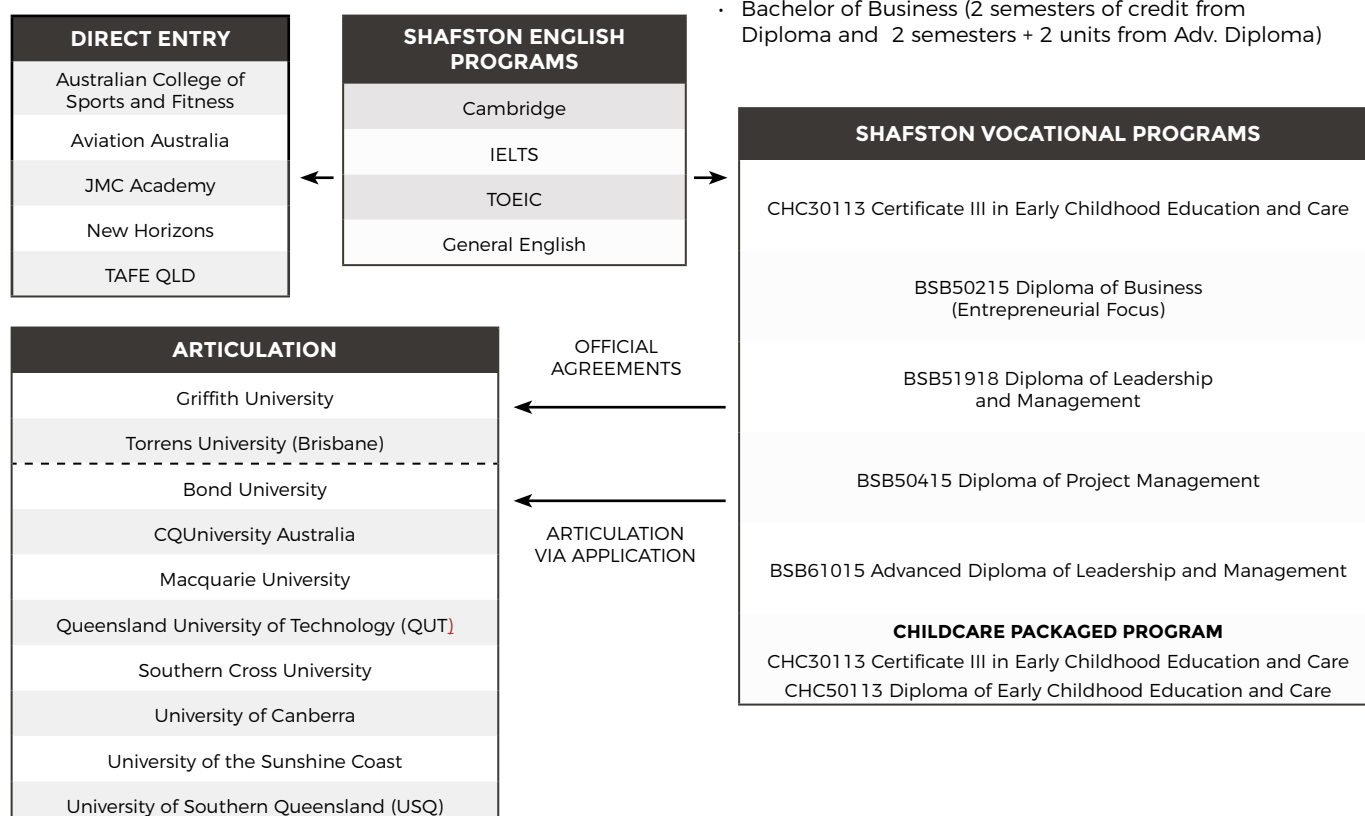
• Bachelor of Business (2 semesters of credit from Diploma and 2 semesters + 2 units from Adv. Diploma)

DIRECT ENTRY

Australian College of Sports and Fitness

Aviation Australia

JMC Academy

New Horizons

TAFE QLD

SHAFSTON ENGLISH PROGRAMS

Cambridge

IELTS

TOEIC

General English

SHAFSTON VOCATIONAL PROGRAMS

CHC30113 Certificate III in Early Childhood Education and Care

BSB50215 Diploma of Business (Entrepreneurial Focus)

BSB51918 Diploma of Leadership and Management

BSB50415 Diploma of Project Management

BSB61015 Advanced Diploma of Leadership and Management

CHILDCARE PACKAGED PROGRAM

CHC30113 Certificate III in Early Childhood Education and Care

CHC50113 Diploma of Early Childhood Education and Care

ARTICULATION

Griffith University

Torrens University (Brisbane)

Bond University

CQUniversity Australia

Macquarie University

Queensland University of Technology (QUT)

Southern Cross University

University of Canberra

University of the Sunshine Coast

University of Southern Queensland (USQ)

OFFICIAL AGREEMENTS

ARTICULATION VIA APPLICATION